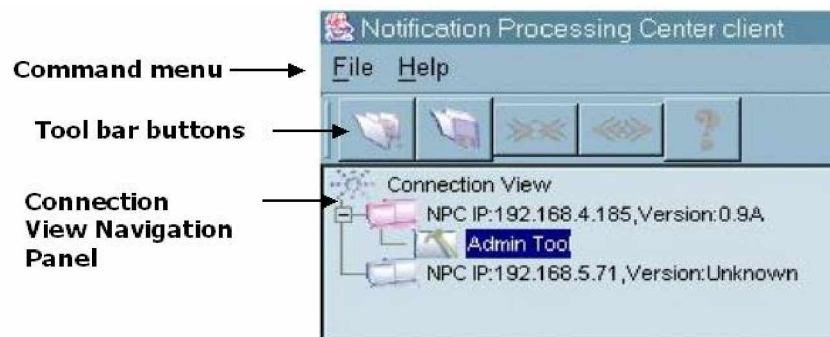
Notification Processing Center client

Command menu

File Help

Tool bar buttons

Connection View Navigation Panel

Connection View

NPC IP:192.168.4.185,Version:0.9A

Admin Tool

NPC IP:192.168.5.71,Version:Unknown